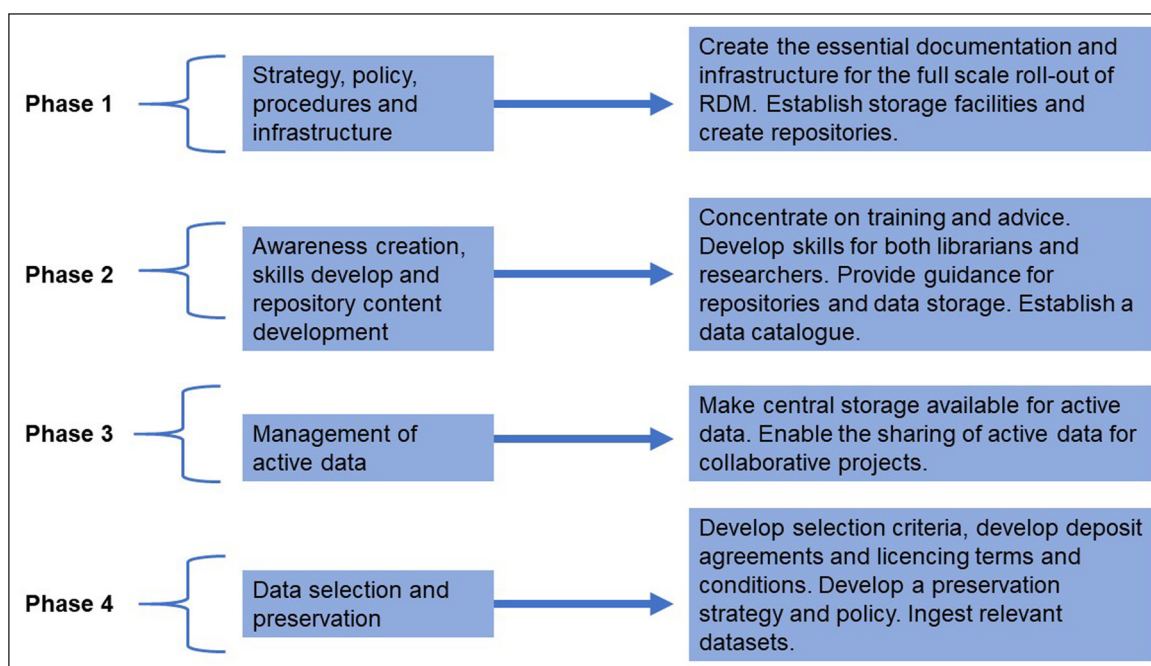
Phase 1

Strategy, policy, procedures and infrastructure

Create the essential documentation and infrastructure for the full scale roll-out of RDM. Establish storage facilities and create repositories.

Phase 2

Awareness creation, skills develop and repository content development

Concentrate on training and advice. Develop skills for both librarians and researchers. Provide guidance for repositories and data storage. Establish a data catalogue.

Phase 3

Management of active data

Make central storage available for active data. Enable the sharing of active data for collaborative projects.

Phase 4

Data selection and preservation

Develop selection criteria, develop deposit agreements and licencing terms and conditions. Develop a preservation strategy and policy. Ingest relevant datasets.